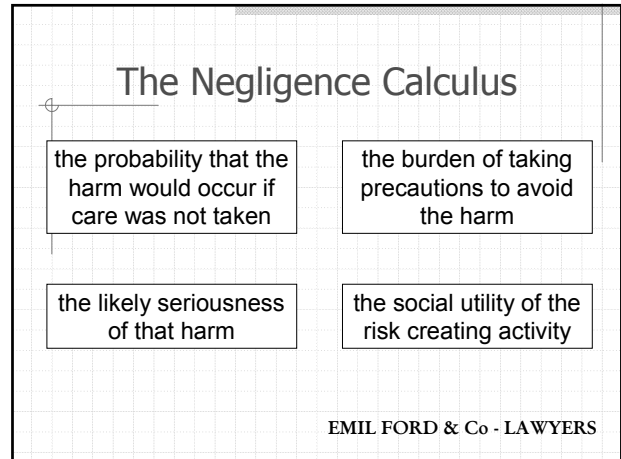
The Negligence Calculus

the probability that the harm would occur if care was not taken

the burden of taking precautions to avoid the harm

the likely seriousness of that harm

the social utility of the risk creating activity

EMIL FORD & Co - LAWYERS